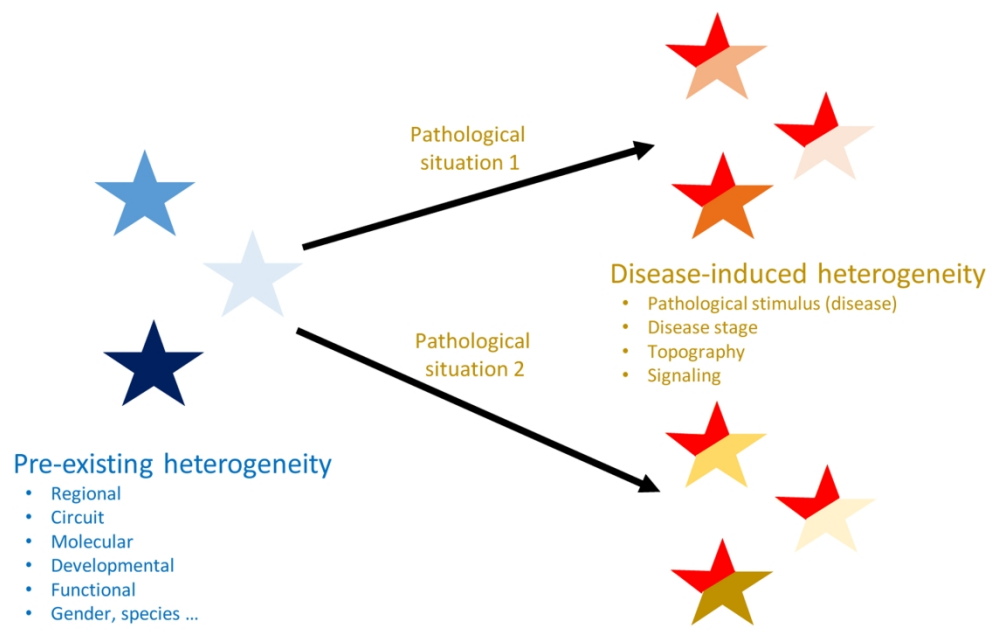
Pathological situation 1

Pathological situation 2

Disease-induced heterogeneity
• Pathological stimulus (disease)
• Disease stage
• Topography
• Signaling

Pre-existing heterogeneity
• Regional
• Circuit
• Molecular
• Developmental
• Functional
• Gender, species ...